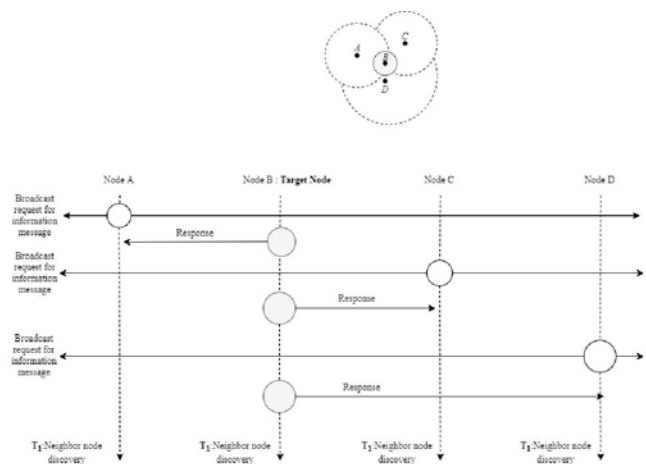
A
B
C
D

Node A
Node B : Target Node
Node C
Node D

Broadcast request for information message

Response

Broadcast request for information message

Response

Broadcast request for information message

Response

$T_1$:Neighbor node discovery
$T_1$:Neighbor node discovery
$T_1$:Neighbor node discovery
$T_1$:Neighbor node discovery